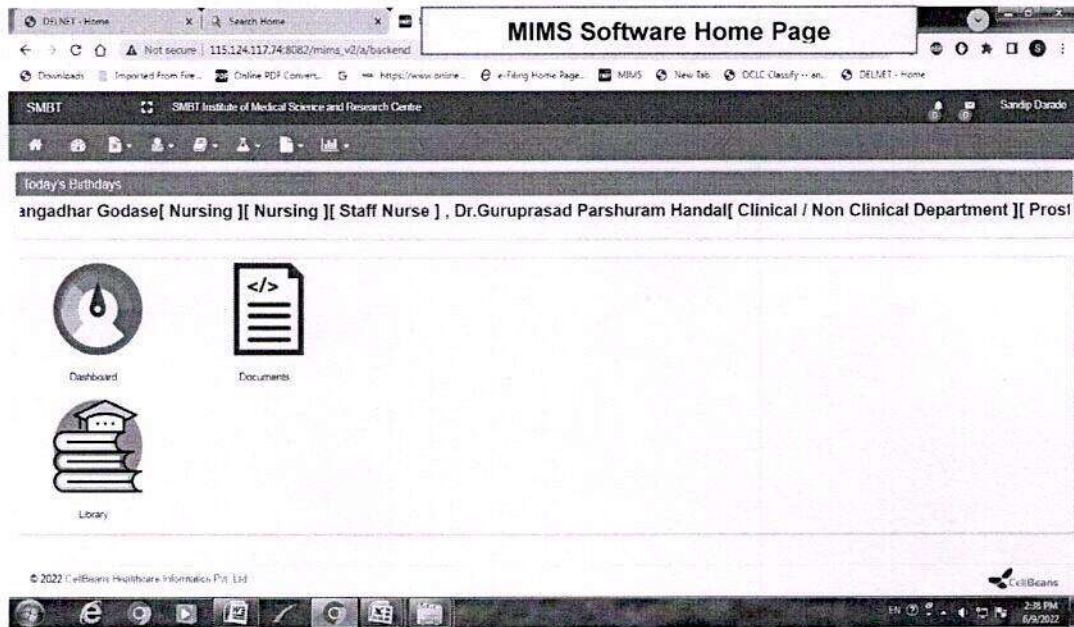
DELNET - Home
Search Home
MIMS Software Home Page
Not secure | 115.124.117.74:8082/mims_v2/a/backend
Downloads | Imported From Fire... | Online PDF Convert... | https://www.online... | e-Filing Home Page... | MIMS | New Tab | OCLC Classify -- an... | DELNET - Home
SMBT
SMBT Institute of Medical Science and Research Centre
Sandip Darade
Today's Birthdays
angadhar Godase[ Nursing ][ Nursing ][ Staff Nurse ] , Dr.Guruprasad Parshuram Handal[ Clinical / Non Clinical Department ][ Prost
</>
Dashboard
Documents
Library
© 2022 CellBeans Healthcare Information Pvt. Ltd
CellBeans
EN
2:38 PM
6/9/2022